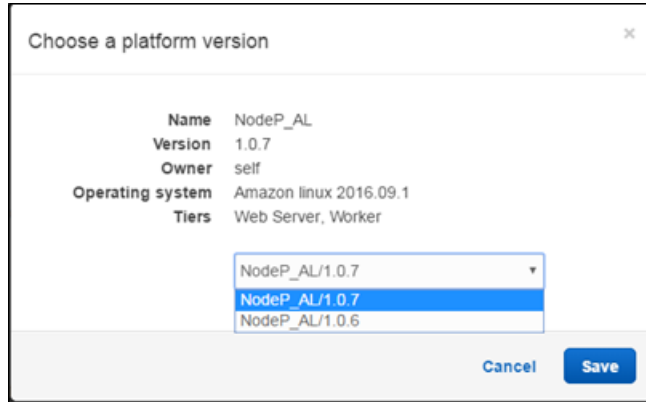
Choose a platform version

×

| | |
|---|---|
| Name | NodeP_AL |
| Version | 1.0.7 |
| Owner | self |
| Operating system | Amazon linux 2016.09.1 |
| Tiers | Web Server, Worker |

NodeP_AL/1.0.7 ▾

NodeP_AL/1.0.7
NodeP_AL/1.0.6

Cancel Save